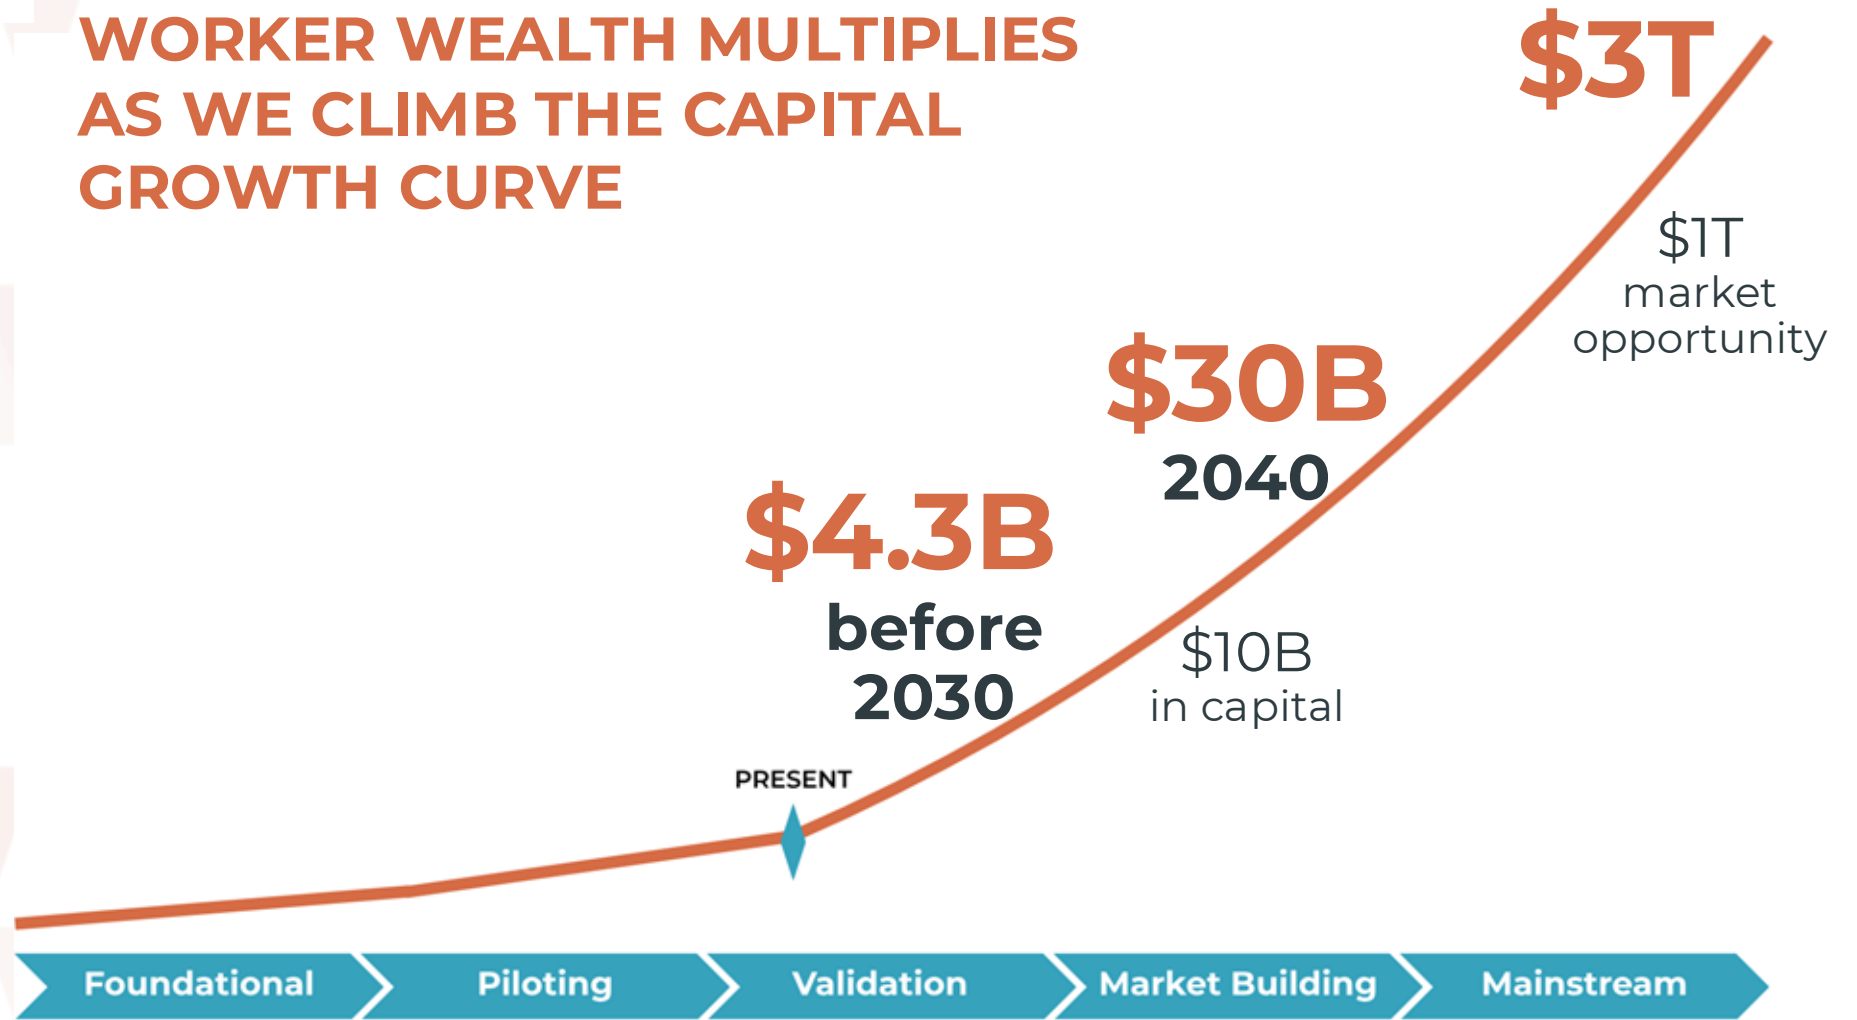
WORKER WEALTH MULTIPLIES AS WE CLIMB THE CAPITAL GROWTH CURVE

$3T

$1T market opportunity

$30B
2040

$4.3B
before 2030

$10B in capital

PRESENT

Foundational
Piloting
Validation
Market Building
Mainstream